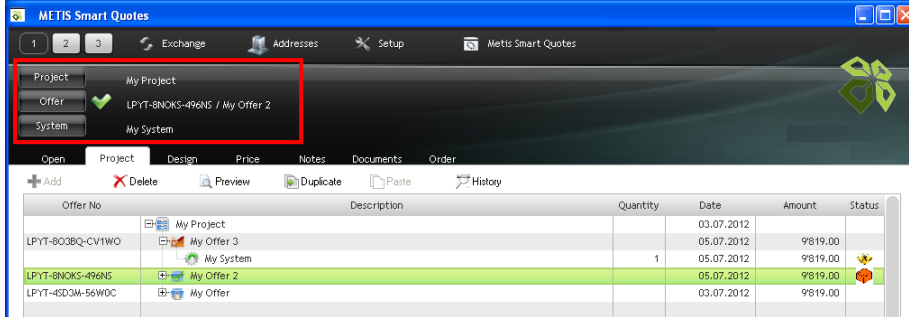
METIS Smart Quotes

1 2 3 Exchange Addresses Setup Metis Smart Quotes

Project My Project
Offer LPYT-8NOKS-496NS / My Offer 2
System My System

Open Project Design Price Notes Documents Order

Add Delete Preview Duplicate Paste History

| Offer No | Description | Quantity | Date | Amount | Status |
|---|---|---|---|---|---|
| | My Project | | 03.07.2012 | | |
| LPYT-8O3BQ-CV1WO | My Offer 3 | | 05.07.2012 | 9'819.00 | |
| | My System | 1 | 05.07.2012 | 9'819.00 | |
| LPYT-8NOKS-496NS | My Offer 2 | | 05.07.2012 | 9'819.00 | |
| LPYT-4SD3M-56W0C | My Offer | | 03.07.2012 | 9'819.00 | |